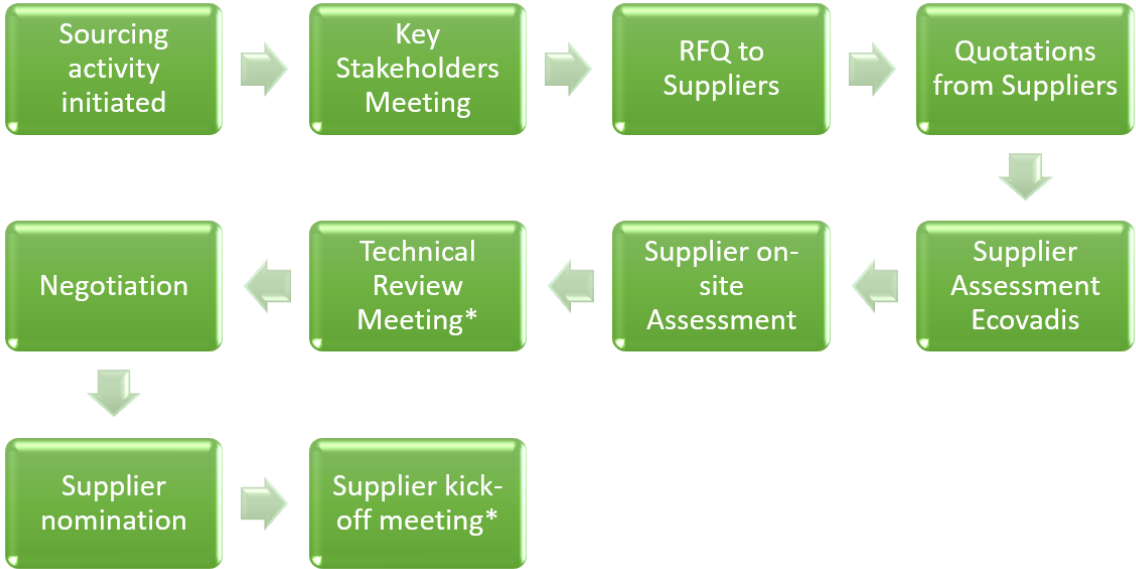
Sourcing activity initiated

Key Stakeholders Meeting

RFQ to Suppliers

Quotations from Suppliers

Supplier Assessment Ecovadis

Supplier on-site Assessment

Technical Review Meeting*

Negotiation

Supplier nomination

Supplier kick-off meeting*